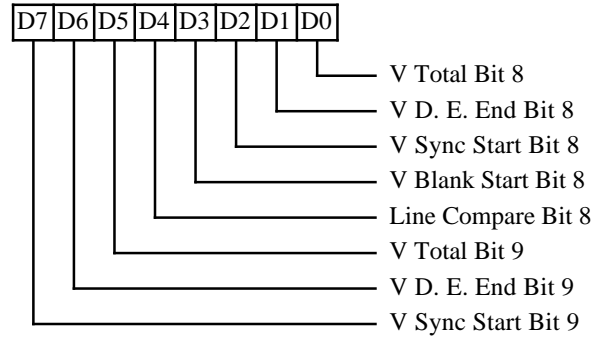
| D7 | D6 | D5 | D4 | D3 | D2 | D1 | D0 |
|---|---|---|---|---|---|---|---|

V Total Bit 8
V D. E. End Bit 8
V Sync Start Bit 8
V Blank Start Bit 8
Line Compare Bit 8
V Total Bit 9
V D. E. End Bit 9
V Sync Start Bit 9